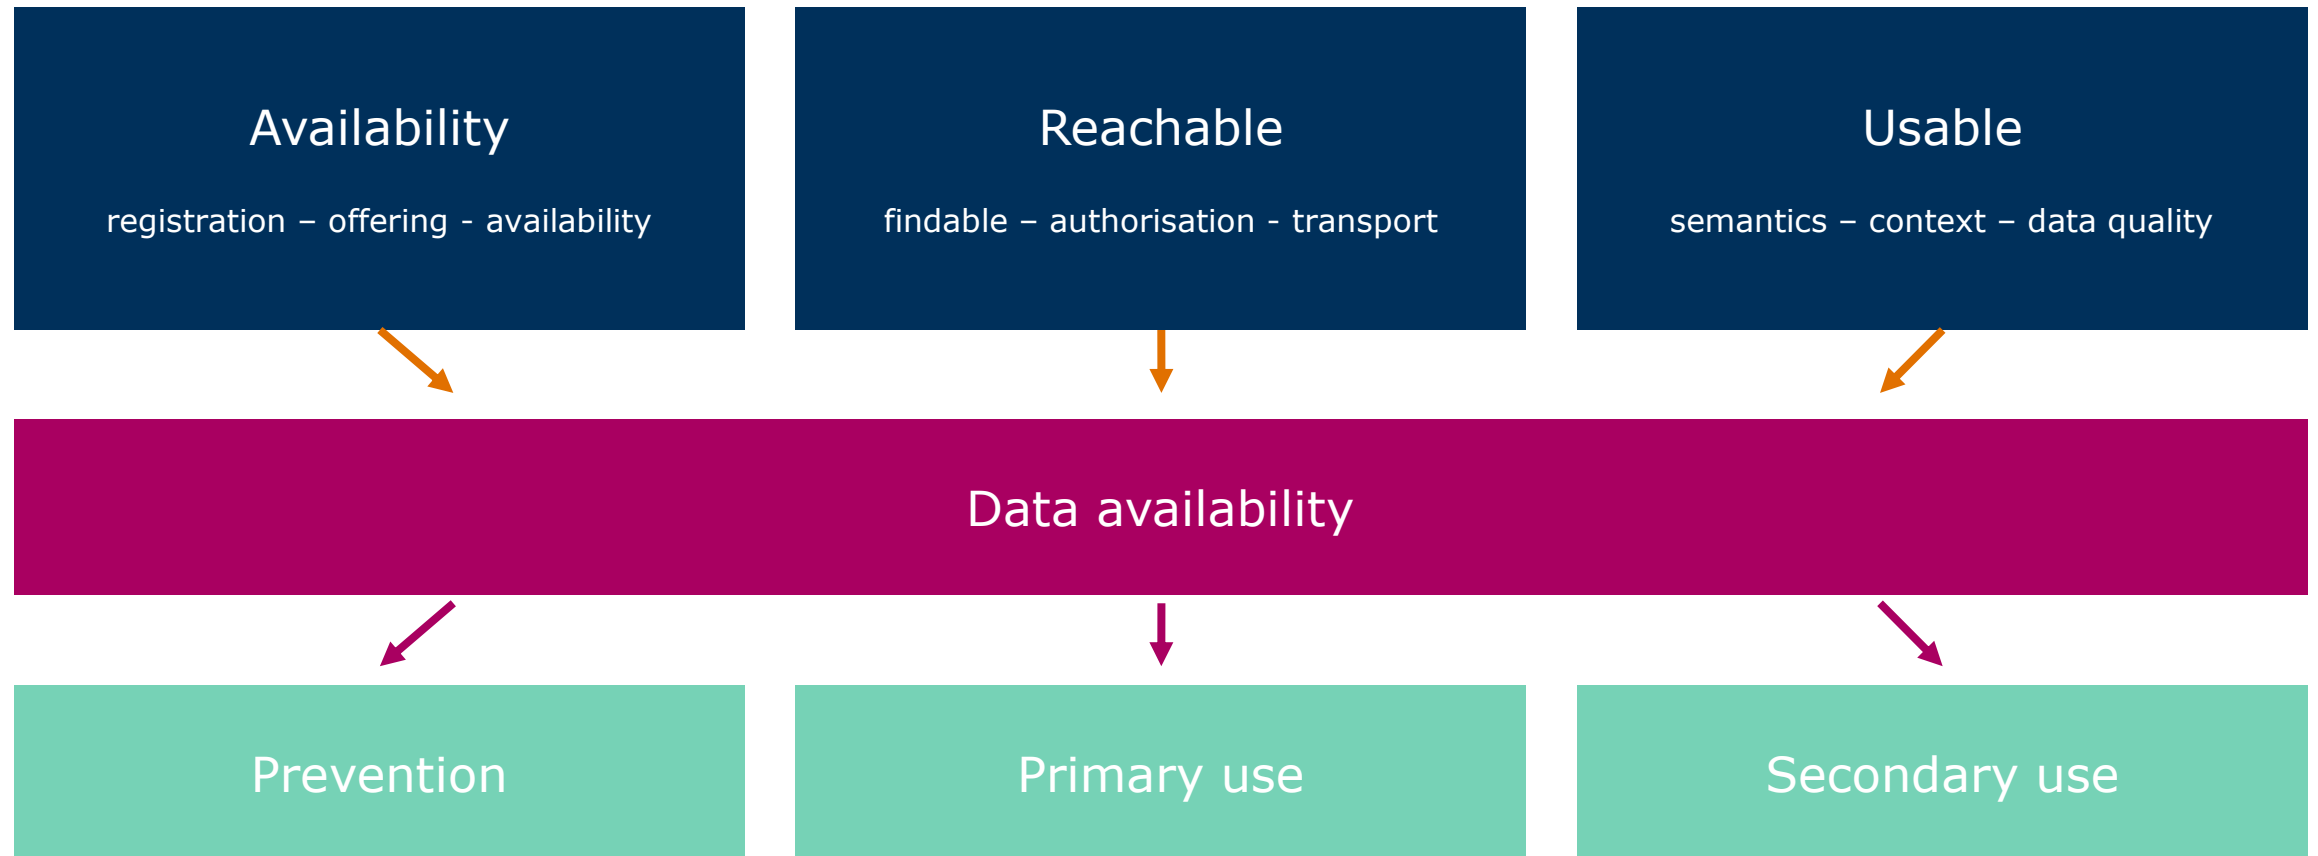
Availability

registration – offering - availability

Reachable

findable – authorisation - transport

Usable

semantics – context – data quality

Data availability

Prevention

Primary use

Secondary use